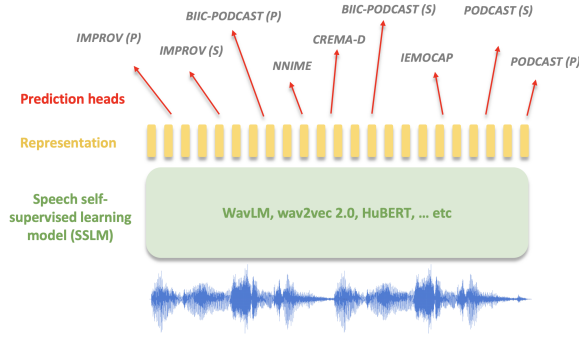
IMPROV (P)
IMPROV (S)
BIIC-PODCAST (P)
NNIME
CREMA-D
BIIC-PODCAST (S)
IEMOCAP
PODCAST (S)
PODCAST (P)

Prediction heads

Representation

Speech self-supervised learning model (SSLM)

WavLM, wav2vec 2.0, HuBERT, ... etc